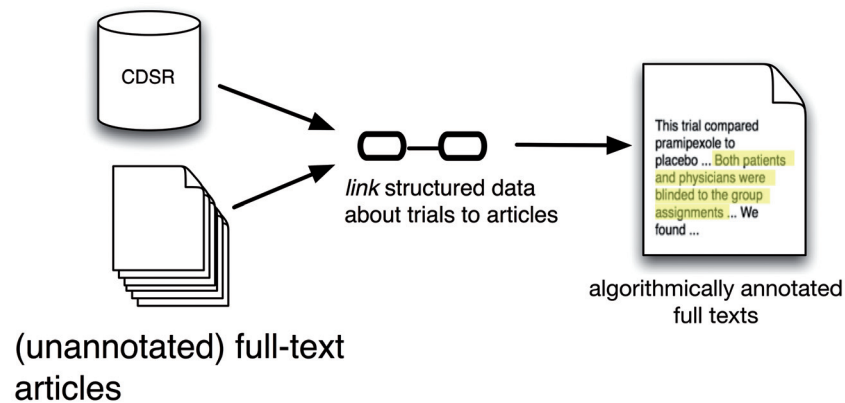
CDSR

link structured data about trials to articles

This trial compared pramipexole to placebo ... Both patients and physicians were blinded to the group assignments ... We found ...

algorithmically annotated full texts

(unannotated) full-text articles